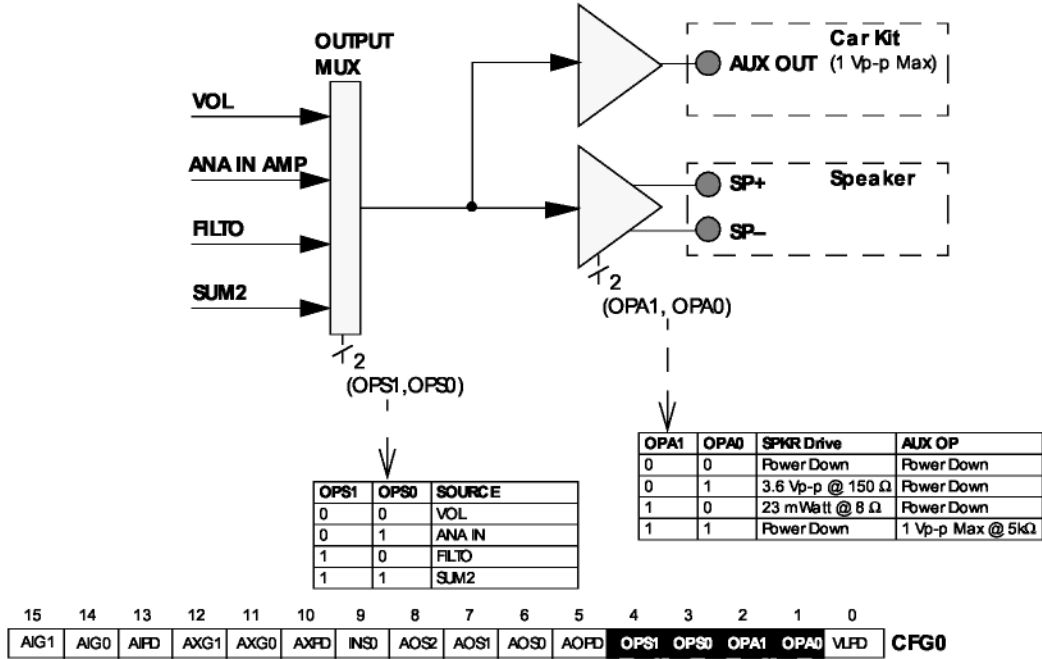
OUTPUT MUX

VOL

ANA IN AMP

FILTO

SUM2

2
(OPS1,OPS0)

Car Kit
AUX OUT (1 Vp-p Max)

Speaker
SP+
SP–

2
(OPA1, OPA0)

| OPA1 | OPA0 | SPKR Drive | AUX OP |
|---|---|---|---|
| 0 | 0 | Power Down | Power Down |
| 0 | 1 | 3.6 Vp-p @ 150 Ω | Power Down |
| 1 | 0 | 23 mWatt @ 8 Ω | Power Down |
| 1 | 1 | Power Down | 1 Vp-p Max @ 5kΩ |

| OPS1 | OPS0 | SOURCE |
|---|---|---|
| 0 | 0 | VOL |
| 0 | 1 | ANA IN |
| 1 | 0 | FILTO |
| 1 | 1 | SUM2 |

| 15 | 14 | 13 | 12 | 11 | 10 | 9 | 8 | 7 | 6 | 5 | 4 | 3 | 2 | 1 | 0 |
|---|---|---|---|---|---|---|---|---|---|---|---|---|---|---|---|
| AIG1 | AIG0 | AIPD | AXG1 | AXG0 | AXPD | INS0 | AOS2 | AOS1 | AOS0 | AOPD | OPS1 | OPS0 | OPA1 | OPA0 | VLPD |

CFG0